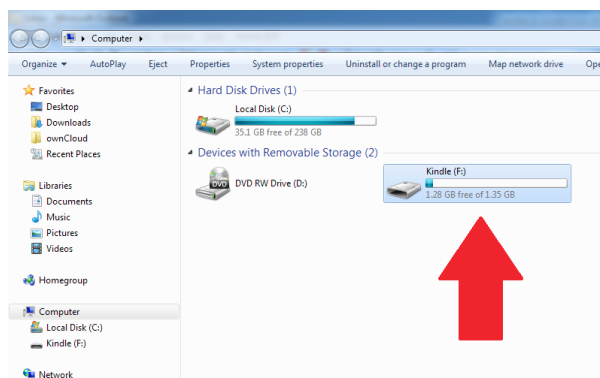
Computer ▸

Organize ▾ AutoPlay Eject Properties System properties Uninstall or change a program Map network drive Ope

Favorites
Desktop
Downloads
ownCloud
Recent Places

Libraries
Documents
Music
Pictures
Videos

Homegroup

Computer
Local Disk (C:)
Kindle (F:)

Network

Hard Disk Drives (1)

Local Disk (C:)
35.1 GB free of 238 GB

Devices with Removable Storage (2)

DVD
DVD RW Drive (D:)

Kindle (F:)
1.28 GB free of 1.35 GB